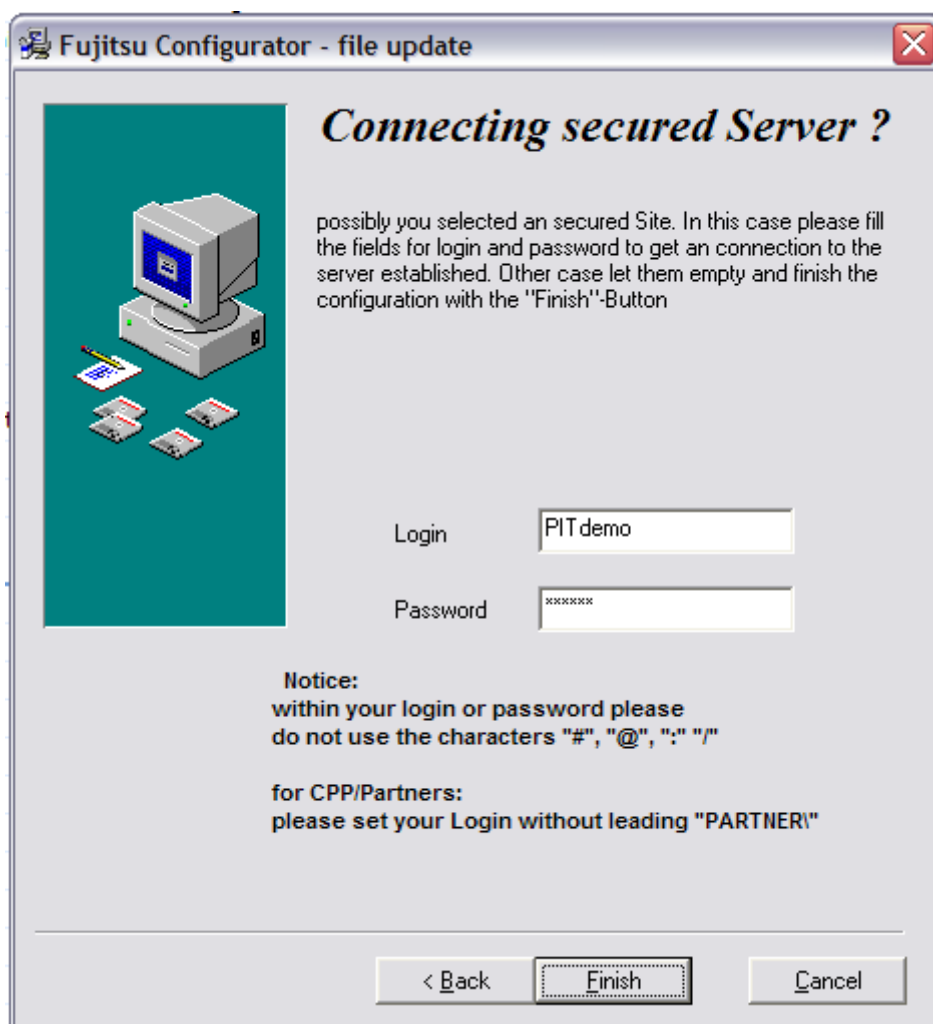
Fujitsu Configurator - file update

Connecting secured Server ?

possibly you selected an secured Site. In this case please fill the fields for login and password to get an connection to the server established. Other case let them empty and finish the configuration with the "Finish"-Button

Login PITdemo

Password ******

Notice:
within your login or password please do not use the characters "#", "@", ":" "/"

for CPP/Partners:
please set your Login without leading "PARTNER\"

< Back Finish Cancel